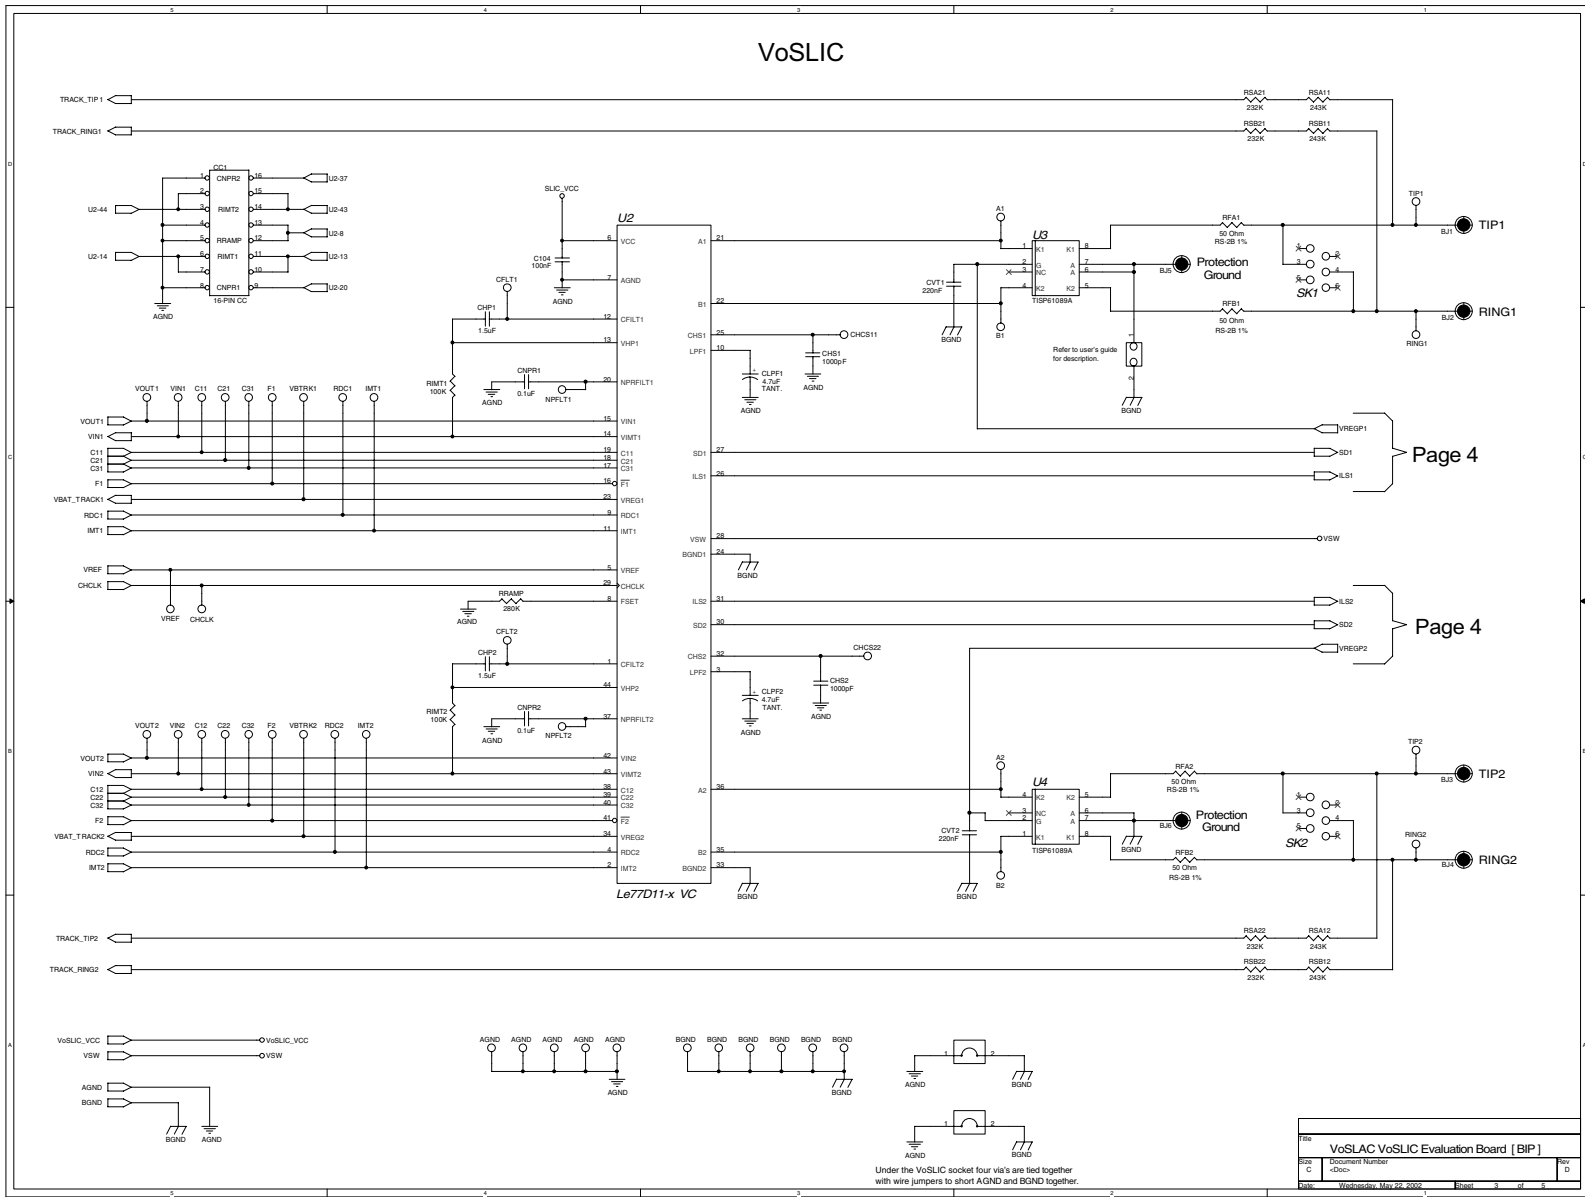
VoSLIC

TRACK_TIP1
TRACK_RING1
RSA21 232K
RSA11 243K
RSB21 232K
RSB11 243K

CC1
U2-44
U2-14
CNPR2
RIMT2
RRAMP
RIMT1
CNPR1
16-PIN CC
U2-37
U2-43
U2-8
U2-13
U2-20
AGND

SLIC_VCC
C104 100nF
AGND
CFLT1
CHP1 1.5uF
RIMT1 100K
CNPR1 0.1uF
AGND
NPFLT1

U2
VCC
AGND
CFILT1
VHP1
NPRFILT1
VIN1
VIMT1
C11
C21
C31
$\overline{F1}$
VREG1
RDC1
IMT1
VREF
CHCLK
FSET
CFILT2
VHP2
NPRFILT2
VIN2
VIMT2
C12
C22
C32
$\overline{F2}$
VREG2
RDC2
IMT2
A1
B1
CHS1
LPF1
SD1
ILS1
VSW
BGND1
ILS2
SD2
CHS2
LPF2
A2
B2
BGND2
Le77D11-x VC

CHCS11
CHS1 1000pF
CLPF1 4.7uF TANT.
AGND

VOUT1 VIN1 C11 C21 C31 F1 VBTRK1 RDC1 IMT1
VOUT1
VIN1
C11
C21
C31
F1
VBAT_TRACK1
RDC1
IMT1
VREF
CHCLK
VREF CHCLK
RRAMP 280K
AGND
CFLT2
CHP2 1.5uF
RIMT2 100K
CNPR2 0.1uF
AGND
NPFLT2
VOUT2 VIN2 C12 C22 C32 F2 VBTRK2 RDC2 IMT2
VOUT2
VIN2
C12
C22
C32
F2
VBAT_TRACK2
RDC2
IMT2
BGND

CHCS22
CHS2 1000pF
CLPF2 4.7uF TANT.
AGND

A1
U3
K1 G NC K2
K1 A A K2
TISP61089A
CVT1 220nF
BGND
B1
BJ5
Protection Ground
Refer to user's guide for description.
BGND
RFA1 50 Ohm RS-2B 1%
RFB1 50 Ohm RS-2B 1%
TIP1
BJ1
TIP1
SK1
RING1
BJ2
RING1

VREGP1
SD1
ILS1
Page 4
VSW
ILS2
SD2
VREGP2
Page 4

A2
U4
K2 NC G K1
K2 A A K1
TISP61089A
CVT2 220nF
BGND
B2
BJ6
Protection Ground
BGND
RFA2 50 Ohm RS-2B 1%
RFB2 50 Ohm RS-2B 1%
TIP2
BJ3
TIP2
SK2
RING2
BJ4
RING2

TRACK_TIP2
TRACK_RING2
RSA22 232K
RSA12 243K
RSB22 232K
RSB12 243K

VoSLIC_VCC
VSW
VoSLIC_VCC
VSW
AGND
BGND
BGND AGND

AGND AGND AGND AGND AGND
AGND
BGND BGND BGND BGND BGND BGND
BGND

AGND BGND
AGND BGND
Under the VoSLIC socket four via's are tied together with wire jumpers to short AGND and BGND together.

Title
VoSLAC VoSLIC Evaluation Board [ BIP ]
Size C
Document Number <Doc>
Rev D
Date: Wednesday, May 22, 2002
Sheet 3 of 5